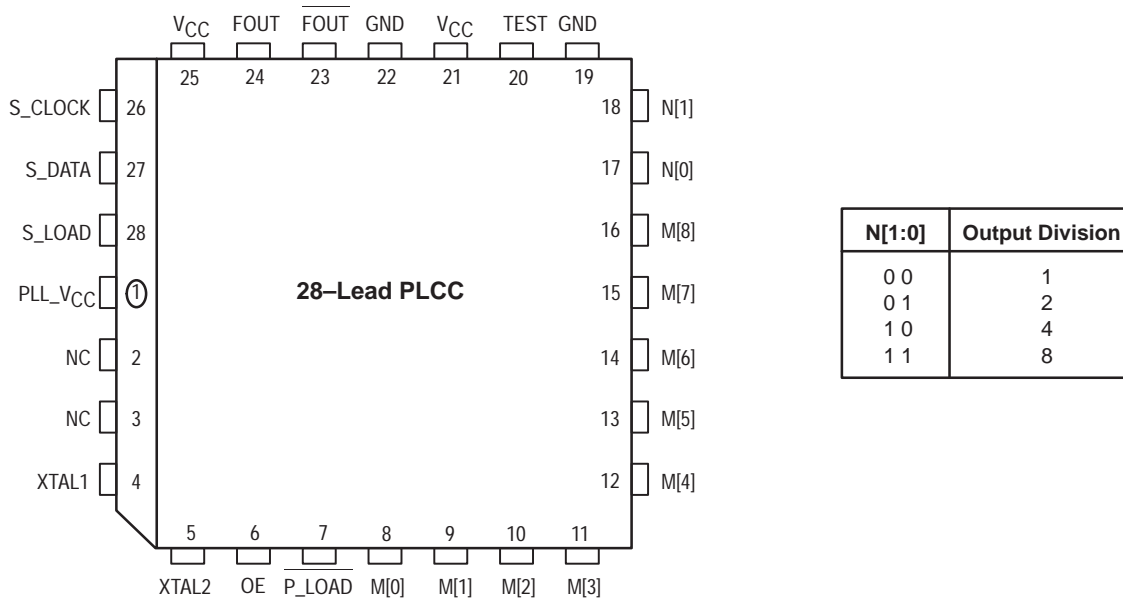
$V_{CC}$ FOUT $\overline{FOUT}$ GND $V_{CC}$ TEST GND

25 24 23 22 21 20 19

S_CLOCK 26

S_DATA 27

S_LOAD 28

PLL_$V_{CC}$ 1

NC 2

NC 3

XTAL1 4

28–Lead PLCC

18 N[1]

17 N[0]

16 M[8]

15 M[7]

14 M[6]

13 M[5]

12 M[4]

5 6 7 8 9 10 11

XTAL2 OE $\overline{P\_LOAD}$ M[0] M[1] M[2] M[3]

| N[1:0] | Output Division |
|---|---|
| 0 0 | 1 |
| 0 1 | 2 |
| 1 0 | 4 |
| 1 1 | 8 |